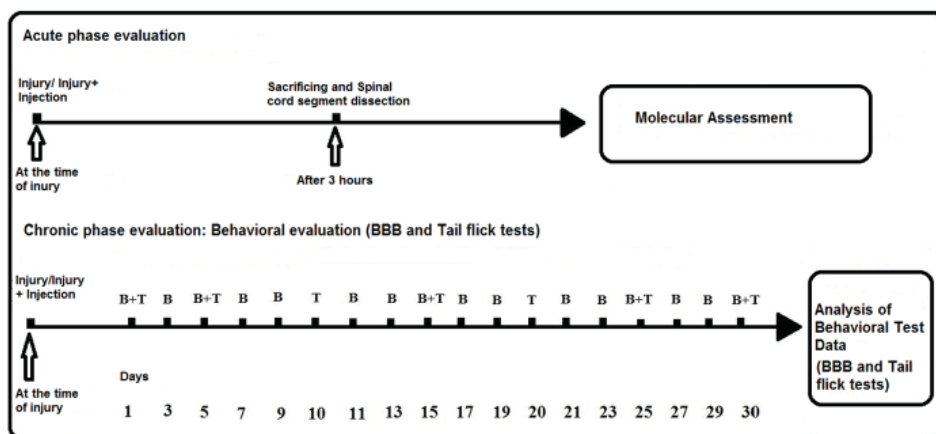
Acute phase evaluation

Injury/ Injury+ Injection

Sacrificing and Spinal cord segment dissection

Molecular Assessment

At the time of inury

After 3 hours

Chronic phase evaluation: Behavioral evaluation (BBB and Tail flick tests)

Injury/Injury + Injection

| B+T | B | B+T | B | B | T | B | B | B+T | B | B | T | B | B | B+T | B | B | B+T |
|---|---|---|---|---|---|---|---|---|---|---|---|---|---|---|---|---|---|
| 1 | 3 | 5 | 7 | 9 | 10 | 11 | 13 | 15 | 17 | 19 | 20 | 21 | 23 | 25 | 27 | 29 | 30 |

Analysis of Behavioral Test Data (BBB and Tail flick tests)

At the time of injury

Days